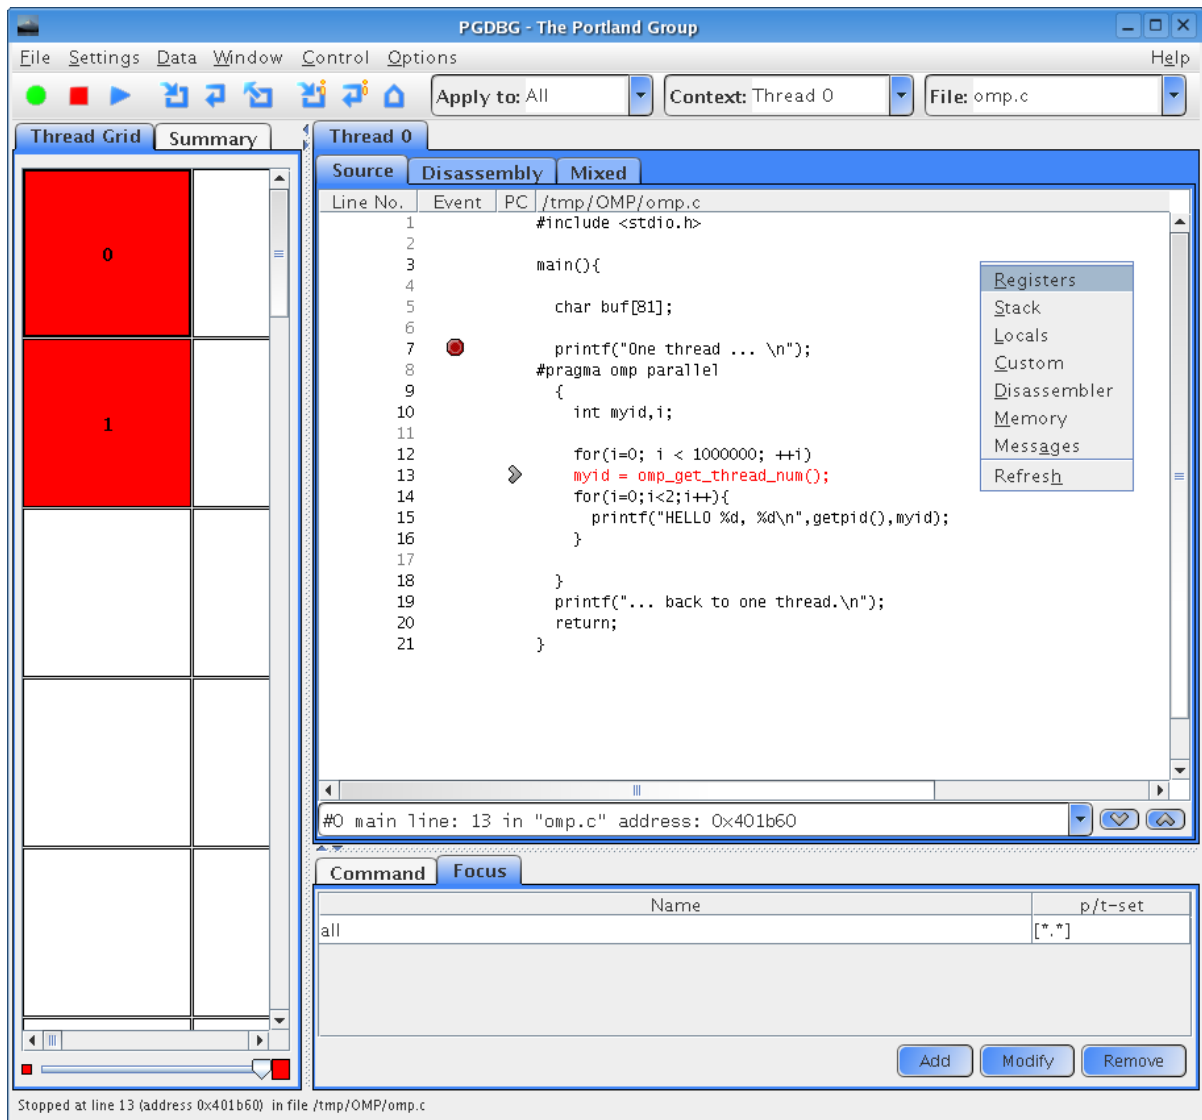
PGDBG - The Portland Group

File Settings Data Window Control Options Help

Apply to: All
Context: Thread 0
File: omp.c

Thread Grid | Summary

0

1

Thread 0

Source | Disassembly | Mixed

| Line No. | Event | PC | /tmp/OMP/omp.c |
|---|---|---|---|
| 1 | | | #include <stdio.h> |
| 2 | | | |
| 3 | | | main(){ |
| 4 | | | |
| 5 | | | char buf[81]; |
| 6 | | | |
| 7 | | | printf("One thread ... \n"); |
| 8 | | | #pragma omp parallel |
| 9 | | | { |
| 10 | | | int myid,i; |
| 11 | | | |
| 12 | | | for(i=0; i < 1000000; ++i) |
| 13 | | | myid = omp_get_thread_num(); |
| 14 | | | for(i=0;i<2;i++){ |
| 15 | | | printf("HELLO %d, %d\n",getpid(),myid); |
| 16 | | | } |
| 17 | | | |
| 18 | | | } |
| 19 | | | printf("... back to one thread.\n"); |
| 20 | | | return; |
| 21 | | | } |

Registers
Stack
Locals
Custom
Disassembler
Memory
Messages
Refresh

#0 main line: 13 in "omp.c" address: 0x401b60

Command | Focus

| Name | p/t-set |
|---|---|
| all | [*.*] |

Add Modify Remove

Stopped at line 13 (address 0x401b60) in file /tmp/OMP/omp.c